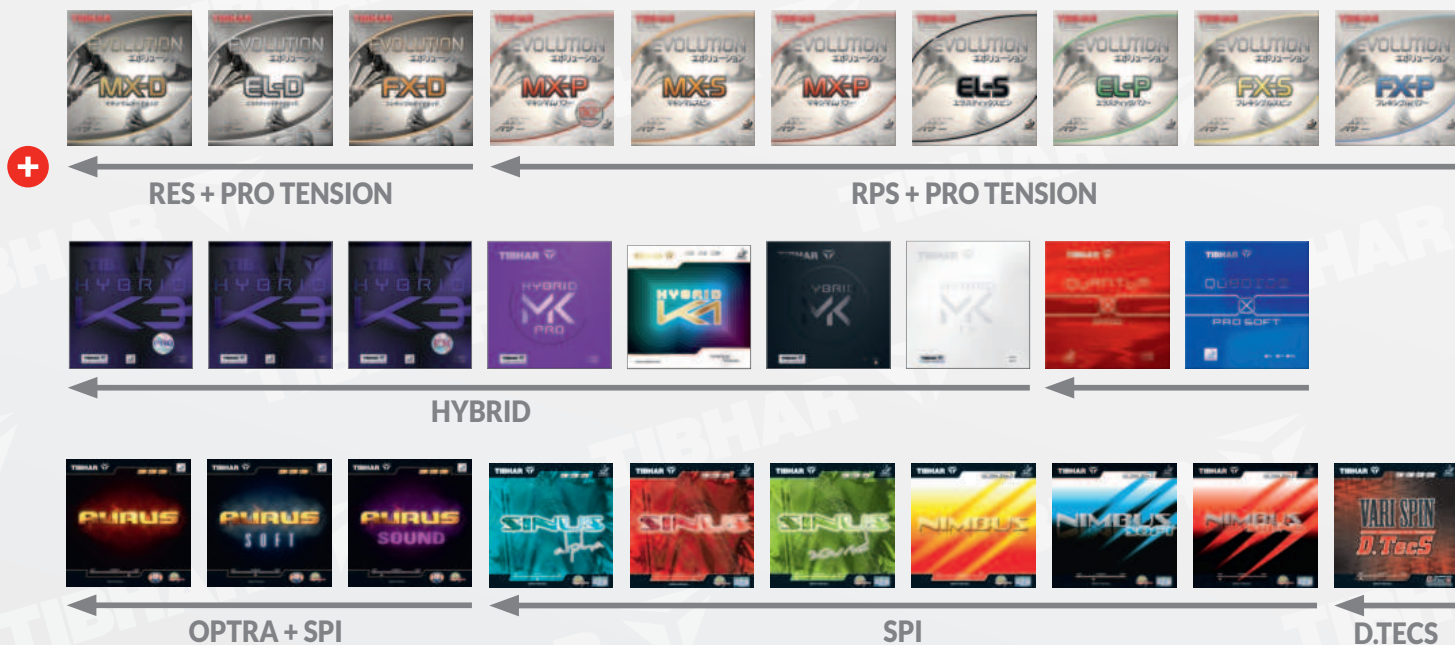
TIBHAR EVOLUTION MX-D
TIBHAR EVOLUTION EL-D
TIBHAR EVOLUTION FX-D
TIBHAR EVOLUTION MX-P
TIBHAR EVOLUTION MX-S
TIBHAR EVOLUTION MX-P
TIBHAR EVOLUTION EL-S
TIBHAR EVOLUTION EL-P
TIBHAR EVOLUTION FX-S
TIBHAR EVOLUTION FX-P

RES + PRO TENSION

RPS + PRO TENSION

HYBRID K3
HYBRID K3
HYBRID K3
TIBHAR HYBRID MK PRO
HYBRID K1
HYBRID MK
HYBRID MK
TIBHAR QUANTUM X
TIBHAR QUANTUM X PRO SOFT

HYBRID

TIBHAR AURUS
TIBHAR AURUS SOFT
TIBHAR AURUS SOUND
TIBHAR SINUS alpha
TIBHAR SINUS
TIBHAR SINUS sound
TIBHAR NIMBUS
TIBHAR NIMBUS SOFT
TIBHAR NIMBUS
TIBHAR VARI SPIN D.TecS

OPTRA + SPI

SPI

D.TECS